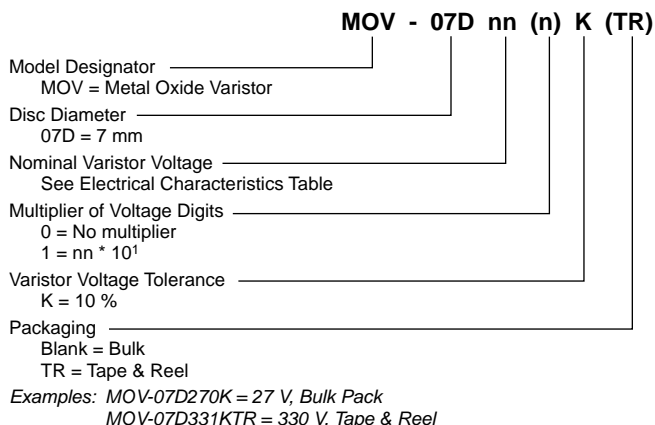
MOV - 07D nn (n) K (TR)

Model Designator
MOV = Metal Oxide Varistor

Disc Diameter
07D = 7 mm

Nominal Varistor Voltage
See Electrical Characteristics Table

Multiplier of Voltage Digits
0 = No multiplier
1 = nn * $10^1$

Varistor Voltage Tolerance
K = 10 %

Packaging
Blank = Bulk
TR = Tape & Reel

Examples: MOV-07D270K = 27 V, Bulk Pack
MOV-07D331KTR = 330 V, Tape & Reel